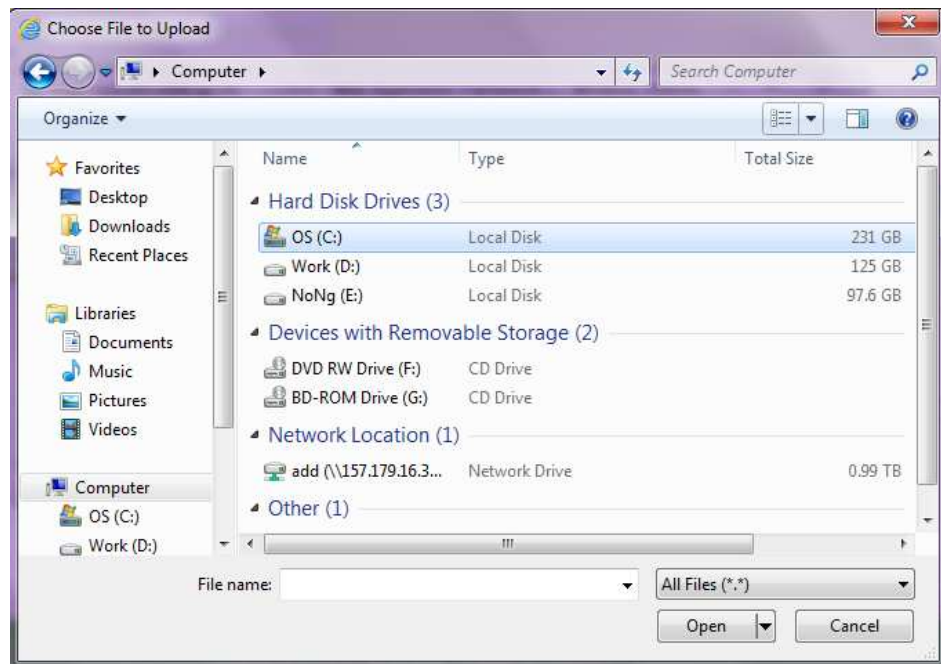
Choose File to Upload

Computer ▸

Search Computer

Organize ▾

Favorites
Desktop
Downloads
Recent Places

Libraries
Documents
Music
Pictures
Videos

Computer
OS (C:)
Work (D:)

| Name | Type | Total Size |
|---|---|---|
| Hard Disk Drives (3) | | |
| OS (C:) | Local Disk | 231 GB |
| Work (D:) | Local Disk | 125 GB |
| NoNg (E:) | Local Disk | 97.6 GB |
| Devices with Removable Storage (2) | | |
| DVD RW Drive (F:) | CD Drive | |
| BD-ROM Drive (G:) | CD Drive | |
| Network Location (1) | | |
| add (\\157.179.16.3... | Network Drive | 0.99 TB |
| Other (1) | | |

File name:

All Files (*.*)

Open

Cancel